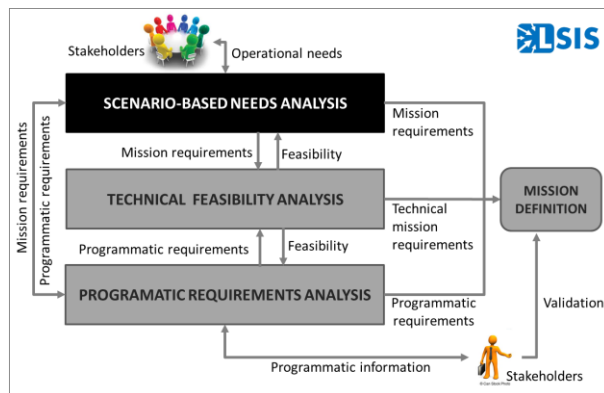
DSIS

Stakeholders

Operational needs

SCENARIO-BASED NEEDS ANALYSIS

Mission requirements

Mission requirements

Feasibility

TECHNICAL FEASIBILITY ANALYSIS

Technical mission requirements

MISSION DEFINITION

Programmatic requirements

Feasibility

Mission requirements

Programmatic requirements

PROGRAMATIC REQUIREMENTS ANALYSIS

Programmatic requirements

Validation

Programmatic information

Stakeholders